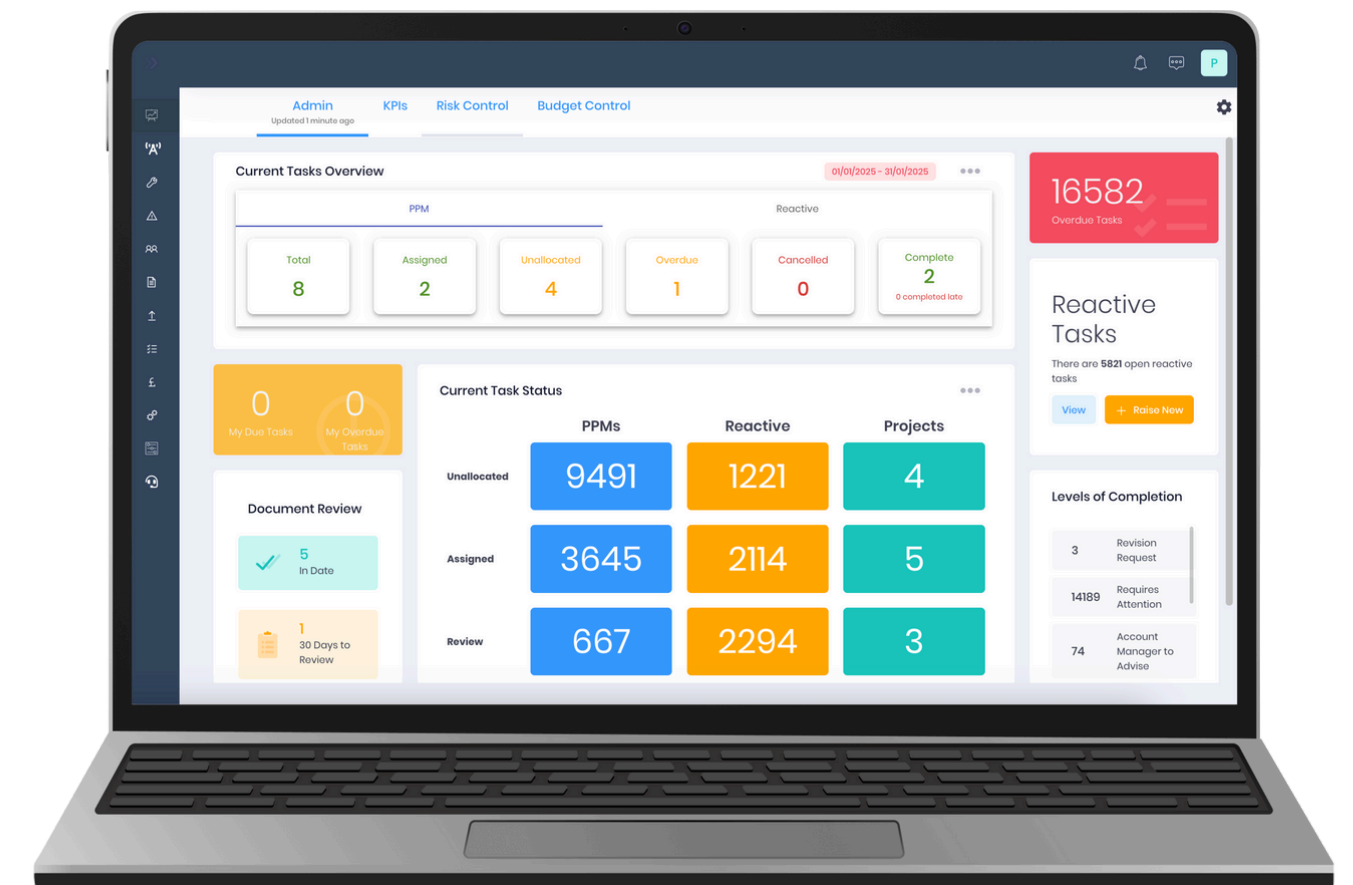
P

Admin
Updated 1 minute ago
KPIs
Risk Control
Budget Control

Current Tasks Overview
01/01/2025 - 31/01/2025
•••

PPM
Reactive

Total
8

Assigned
2

Unallocated
4

Overdue
1

Cancelled
0

Complete
2
0 completed late

16582
Overdue Tasks

Reactive Tasks
There are **5821** open reactive tasks
View
+ Raise New

0
My Due Tasks
0
My Overdue Tasks

Current Task Status
•••

| | PPMs | Reactive | Projects |
|---|---|---|---|
| Unallocated | 9491 | 1221 | 4 |
| Assigned | 3645 | 2114 | 5 |
| Review | 667 | 2294 | 3 |

Document Review
5
In Date
1
30 Days to Review

Levels of Completion
3 Revision Request
14189 Requires Attention
74 Account Manager to Advise